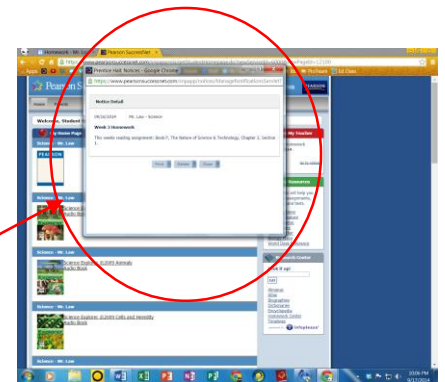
Homework - Mr. Law
Pearson SuccessNet
Apps
Prentice Hall: Notices - Google Chrome
https://www.pearsonsuccessnet.com/snpapp/notices/NoticeNotificationSenderV
Pearson SuccessNet
PEARSON
Home
Welcome, Student
My Home Page
Mr. Law
PEARSON
Notice Detail
09/16/2014 Mr. Law - Science
Week 3 Homework
This weeks reading assignment: Book F, The Nature of Science & Technology, Chapter 1, Section 1.
Print
Delete
Close
Science - Mr. Law
Science Explorer
Audio Book
Science - Mr. Law
Science Explorer: ©2009 Animals
Audio Book
Science - Mr. Law
Science Explorer: ©2009 Cells and Heredity
Audio Book
Science - Mr. Law
My Teacher
Homework
Notices
Resources
Research Center
Atlases
Biographies
Dictionaries
Encyclopedia
Homework Center
Thesaurus
Go
PicHunt
1st Class
Homework Help
World Clock
6:06 PM
9/17/2014